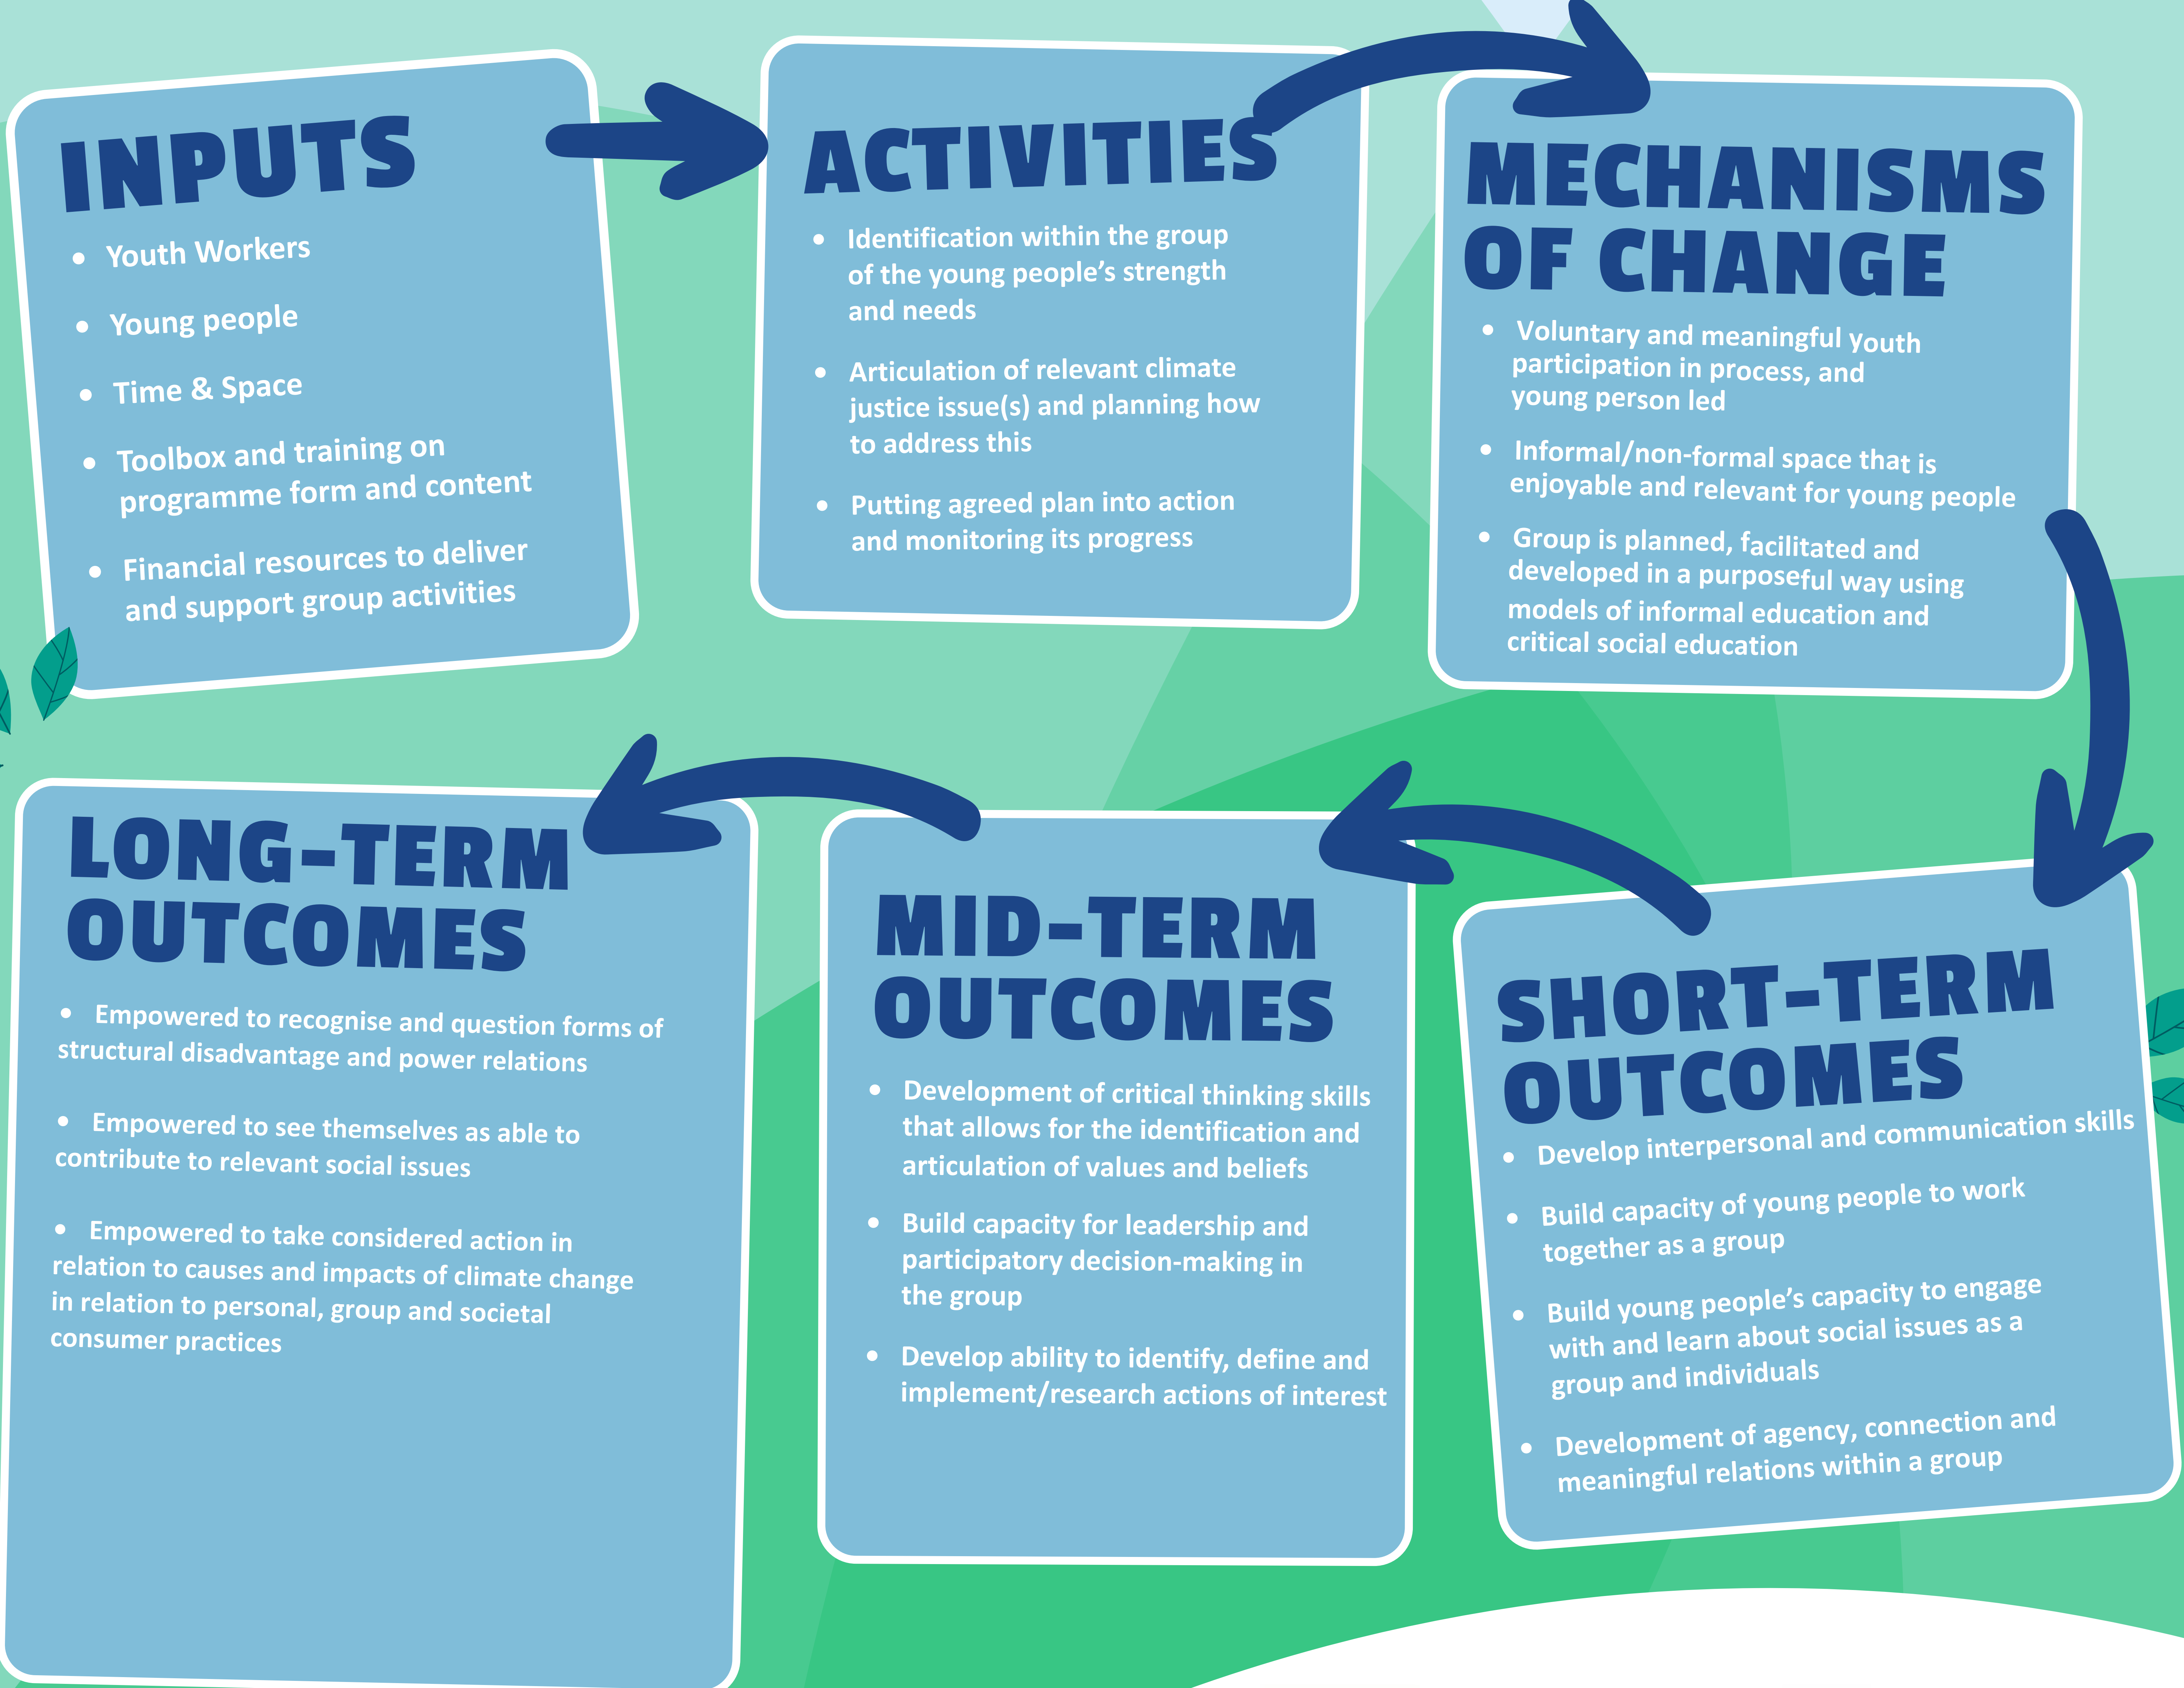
INPUTS

- Youth Workers
- Young people
- Time & Space
- Toolbox and training on programme form and content
- Financial resources to deliver and support group activities

ACTIVITIES

- Identification within the group of the young people's strength and needs
- Articulation of relevant climate justice issue(s) and planning how to address this
- Putting agreed plan into action and monitoring its progress

MECHANISMS OF CHANGE

- Voluntary and meaningful youth participation in process, and young person led
- Informal/non-formal space that is enjoyable and relevant for young people
- Group is planned, facilitated and developed in a purposeful way using models of informal education and critical social education

LONG-TERM OUTCOMES

- Empowered to recognise and question forms of structural disadvantage and power relations
- Empowered to see themselves as able to contribute to relevant social issues
- Empowered to take considered action in relation to causes and impacts of climate change in relation to personal, group and societal consumer practices

MID-TERM OUTCOMES

- Development of critical thinking skills that allows for the identification and articulation of values and beliefs
- Build capacity for leadership and participatory decision-making in the group
- Develop ability to identify, define and implement/research actions of interest

SHORT-TERM OUTCOMES

- Develop interpersonal and communication skills
- Build capacity of young people to work together as a group
- Build young people's capacity to engage with and learn about social issues as a group and individuals
- Development of agency, connection and meaningful relations within a group